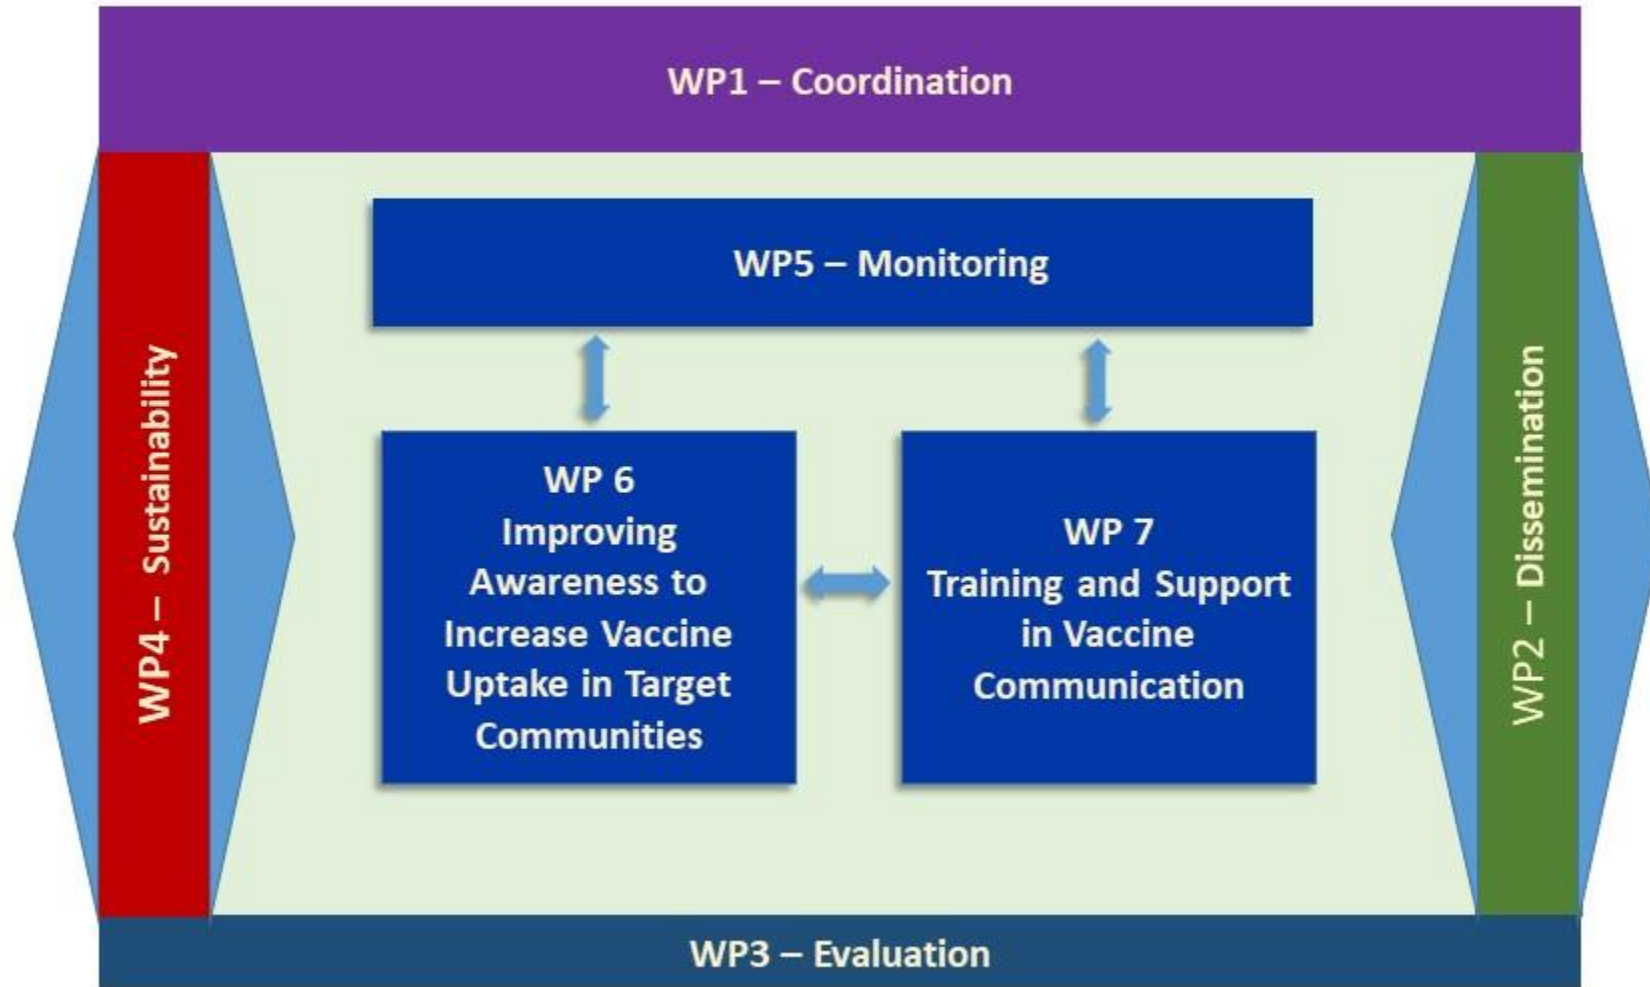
WP1 – Coordination

WP4 – Sustainability

WP5 – Monitoring

WP 6
Improving Awareness to Increase Vaccine Uptake in Target Communities

WP 7
Training and Support in Vaccine Communication

WP2 – Dissemination

WP3 – Evaluation